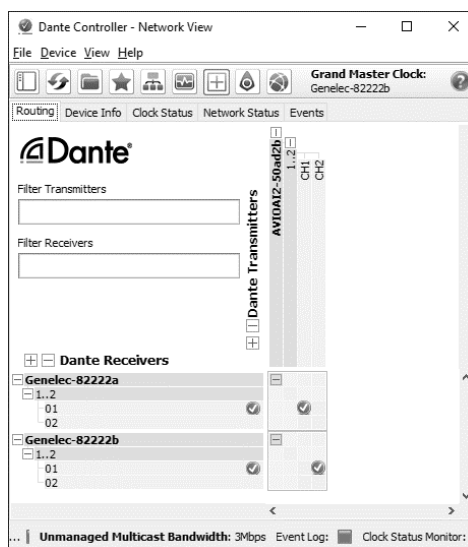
Dante Controller - Network View

File Device View Help

Grand Master Clock: Genelec-82222b

Routing Device Info Clock Status Network Status Events

Dante

Filter Transmitters

Filter Receivers

Dante Transmitters

AVIOAI2-50ad2b

1..2

CH1

CH2

Dante Receivers

Genelec-82222a

1..2

01

02

Genelec-82222b

1..2

01

02

... Unmanaged Multicast Bandwidth: 3Mbps Event Log: Clock Status Monitor: